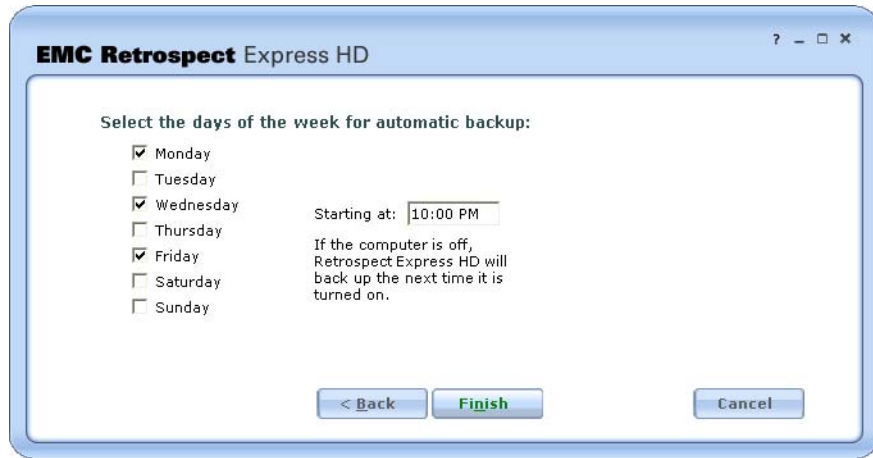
EMC Retrospect Express HD

? _ □ ×

Select the days of the week for automatic backup:

☑ Monday
☐ Tuesday
☑ Wednesday
☐ Thursday
☑ Friday
☐ Saturday
☐ Sunday

Starting at: 10:00 PM

If the computer is off, Retrospect Express HD will back up the next time it is turned on.

< Back

Finish

Cancel